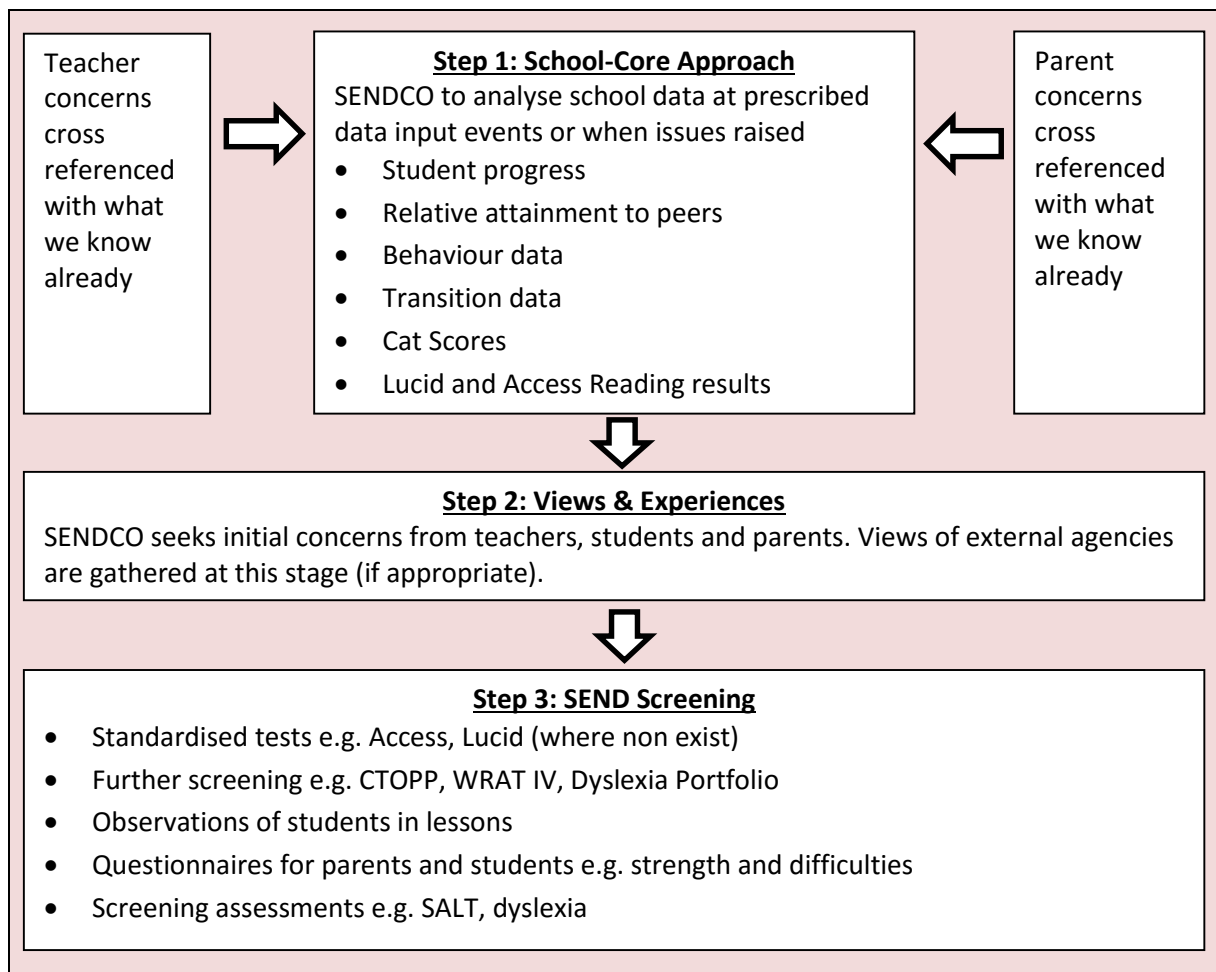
Teacher concerns cross referenced with what we know already

Step 1: School-Core Approach

SENDCO to analyse school data at prescribed data input events or when issues raised

- Student progress
- Relative attainment to peers
- Behaviour data
- Transition data
- Cat Scores
- Lucid and Access Reading results

Parent concerns cross referenced with what we know already

Step 2: Views & Experiences

SENDCO seeks initial concerns from teachers, students and parents. Views of external agencies are gathered at this stage (if appropriate).

Step 3: SEND Screening

- Standardised tests e.g. Access, Lucid (where non exist)
- Further screening e.g. CTOPP, WRAT IV, Dyslexia Portfolio
- Observations of students in lessons
- Questionnaires for parents and students e.g. strength and difficulties
- Screening assessments e.g. SALT, dyslexia